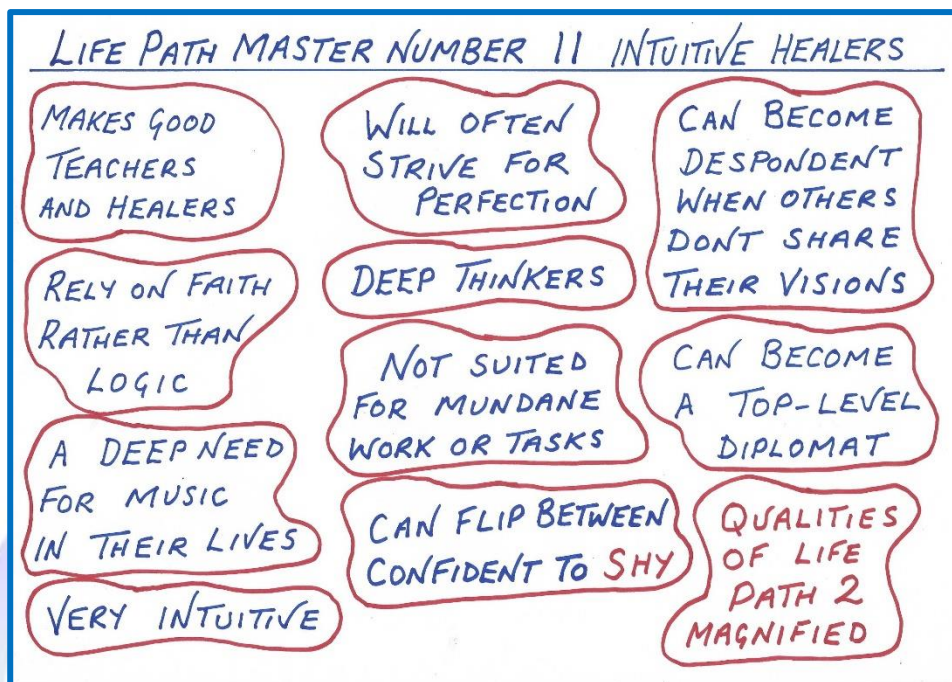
LIFE PATH MASTER NUMBER 11 INTUITIVE HEALERS

MAKES GOOD TEACHERS AND HEALERS

RELY ON FAITH RATHER THAN LOGIC

A DEEP NEED FOR MUSIC IN THEIR LIVES

VERY INTUITIVE

WILL OFTEN STRIVE FOR PERFECTION

DEEP THINKERS

NOT SUITED FOR MUNDANE WORK OR TASKS

CAN FLIP BETWEEN CONFIDENT TO SHY

CAN BECOME DESPONDENT WHEN OTHERS DONT SHARE THEIR VISIONS

CAN BECOME A TOP-LEVEL DIPLOMAT

QUALITIES OF LIFE PATH 2 MAGNIFIED